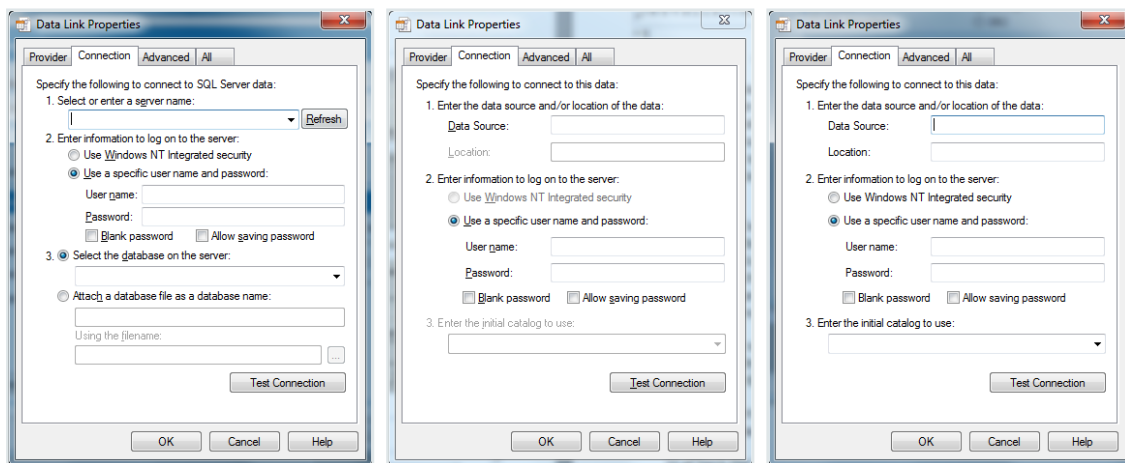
Data Link Properties

Provider | Connection | Advanced | All

Specify the following to connect to SQL Server data:

1. Select or enter a server name:

Refresh

2. Enter information to log on to the server:

Use Windows NT Integrated security

Use a specific user name and password:

User name:

Password:

Blank password

Allow saving password

3. Select the database on the server:

Attach a database file as a database name:

Using the filename:

...

Test Connection

OK | Cancel | Help

Data Link Properties

Provider | Connection | Advanced | All

Specify the following to connect to this data:

1. Enter the data source and/or location of the data:

Data Source:

Location:

2. Enter information to log on to the server:

Use Windows NT Integrated security

Use a specific user name and password:

User name:

Password:

Blank password

Allow saving password

3. Enter the initial catalog to use:

Test Connection

OK | Cancel | Help

Data Link Properties

Provider | Connection | Advanced | All

Specify the following to connect to this data:

1. Enter the data source and/or location of the data:

Data Source:

Location:

2. Enter information to log on to the server:

Use Windows NT Integrated security

Use a specific user name and password:

User name:

Password:

Blank password

Allow saving password

3. Enter the initial catalog to use:

Test Connection

OK | Cancel | Help